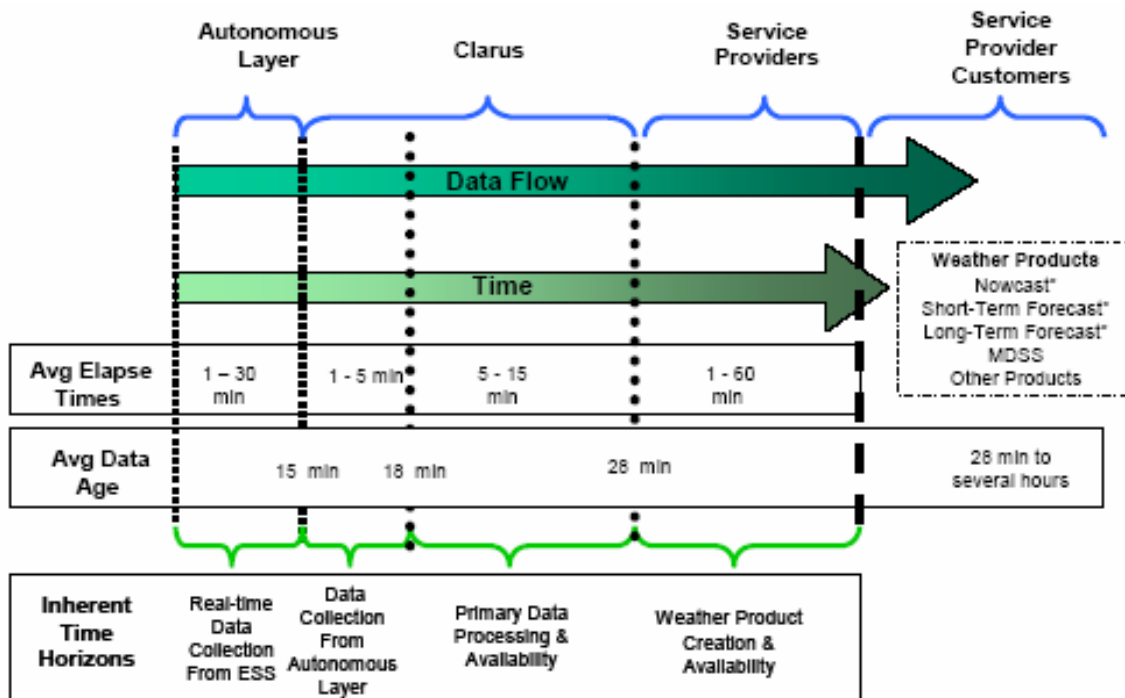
Autonomous Layer

Clarus

Service Providers

Service Provider Customers

Data Flow

Time

Weather Products
Nowcast*
Short-Term Forecast*
Long-Term Forecast*
MDSS
Other Products

Avg Elapse Times

1 – 30 min

1 - 5 min

5 - 15 min

1 - 60 min

Avg Data Age

15 min

18 min

28 min

28 min to several hours

Inherent Time Horizons

Real-time Data Collection From ESS

Data Collection From Autonomous Layer

Primary Data Processing & Availability

Weather Product Creation & Availability